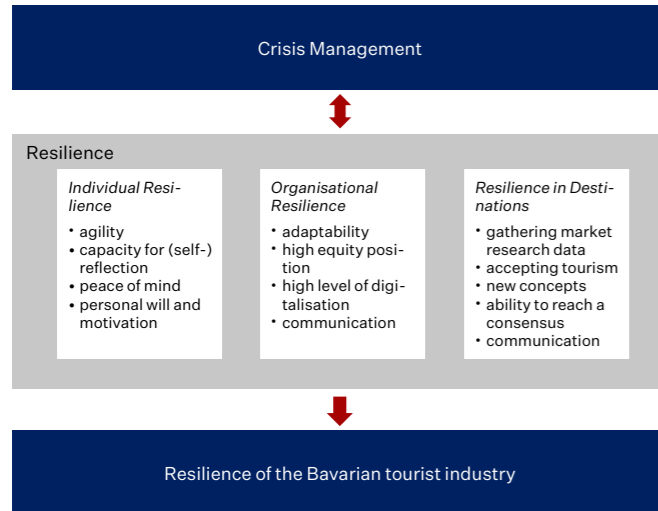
Crisis Management

Resilience

Individual Resilience
• agility
• capacity for (self-) reflection
• peace of mind
• personal will and motivation

Organisational Resilience
• adaptability
• high equity position
• high level of digitalisation
• communication

Resilience in Destinations
• gathering market research data
• accepting tourism
• new concepts
• ability to reach a consensus
• communication

Resilience of the Bavarian tourist industry